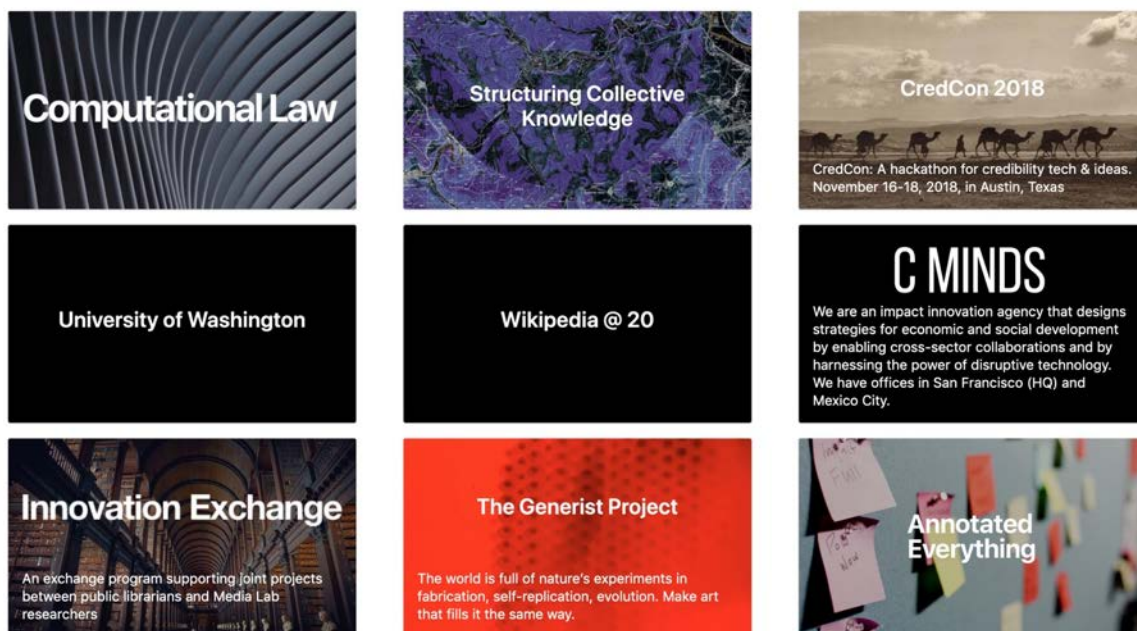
Computational Law

Structuring Collective Knowledge

CredCon 2018

CredCon: A hackathon for credibility tech & ideas. November 16-18, 2018, in Austin, Texas

University of Washington

Wikipedia @ 20

C MINDS

We are an impact innovation agency that designs strategies for economic and social development by enabling cross-sector collaborations and by harnessing the power of disruptive technology. We have offices in San Francisco (HQ) and Mexico City.

Innovation Exchange

An exchange program supporting joint projects between public librarians and Media Lab researchers

The Generist Project

The world is full of nature's experiments in fabrication, self-replication, evolution. Make art that fills it the same way.

Annotated Everything